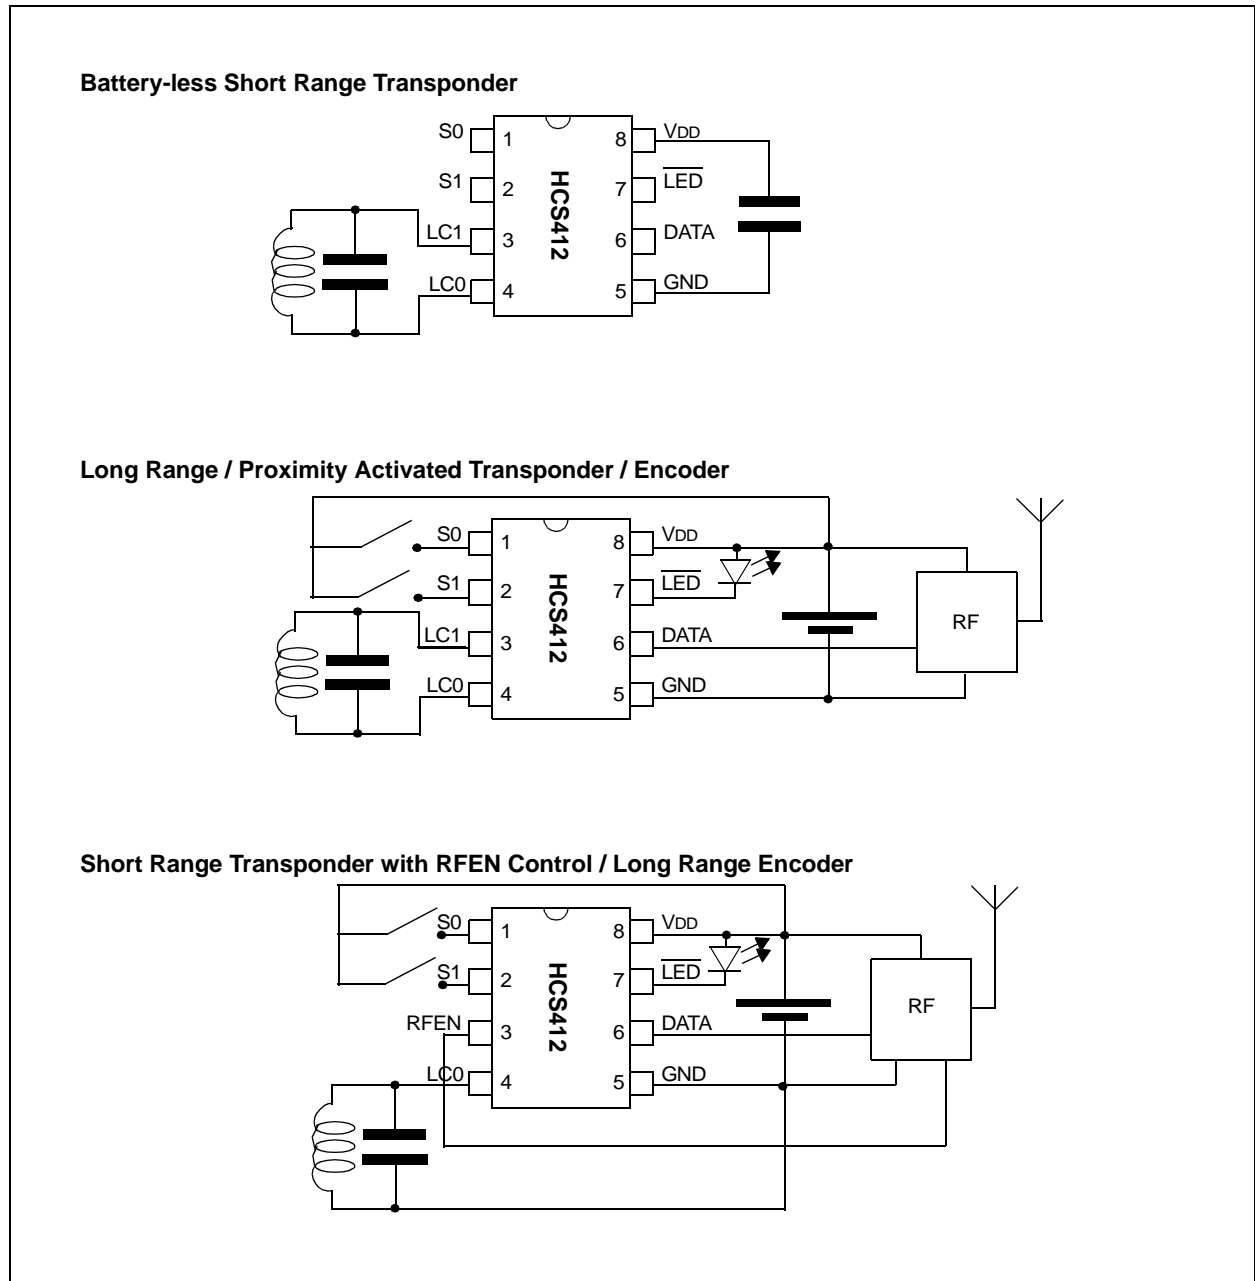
Battery-less Short Range Transponder

S0 1
S1 2
LC1 3
LC0 4
HCS412
8 VDD
7 $\overline{LED}$
6 DATA
5 GND

Long Range / Proximity Activated Transponder / Encoder

S0 1
S1 2
LC1 3
LC0 4
HCS412
8 VDD
7 $\overline{LED}$
6 DATA
5 GND
RF

Short Range Transponder with RFEN Control / Long Range Encoder

S0 1
S1 2
RFEN 3
LC0 4
HCS412
8 VDD
7 $\overline{LED}$
6 DATA
5 GND
RF